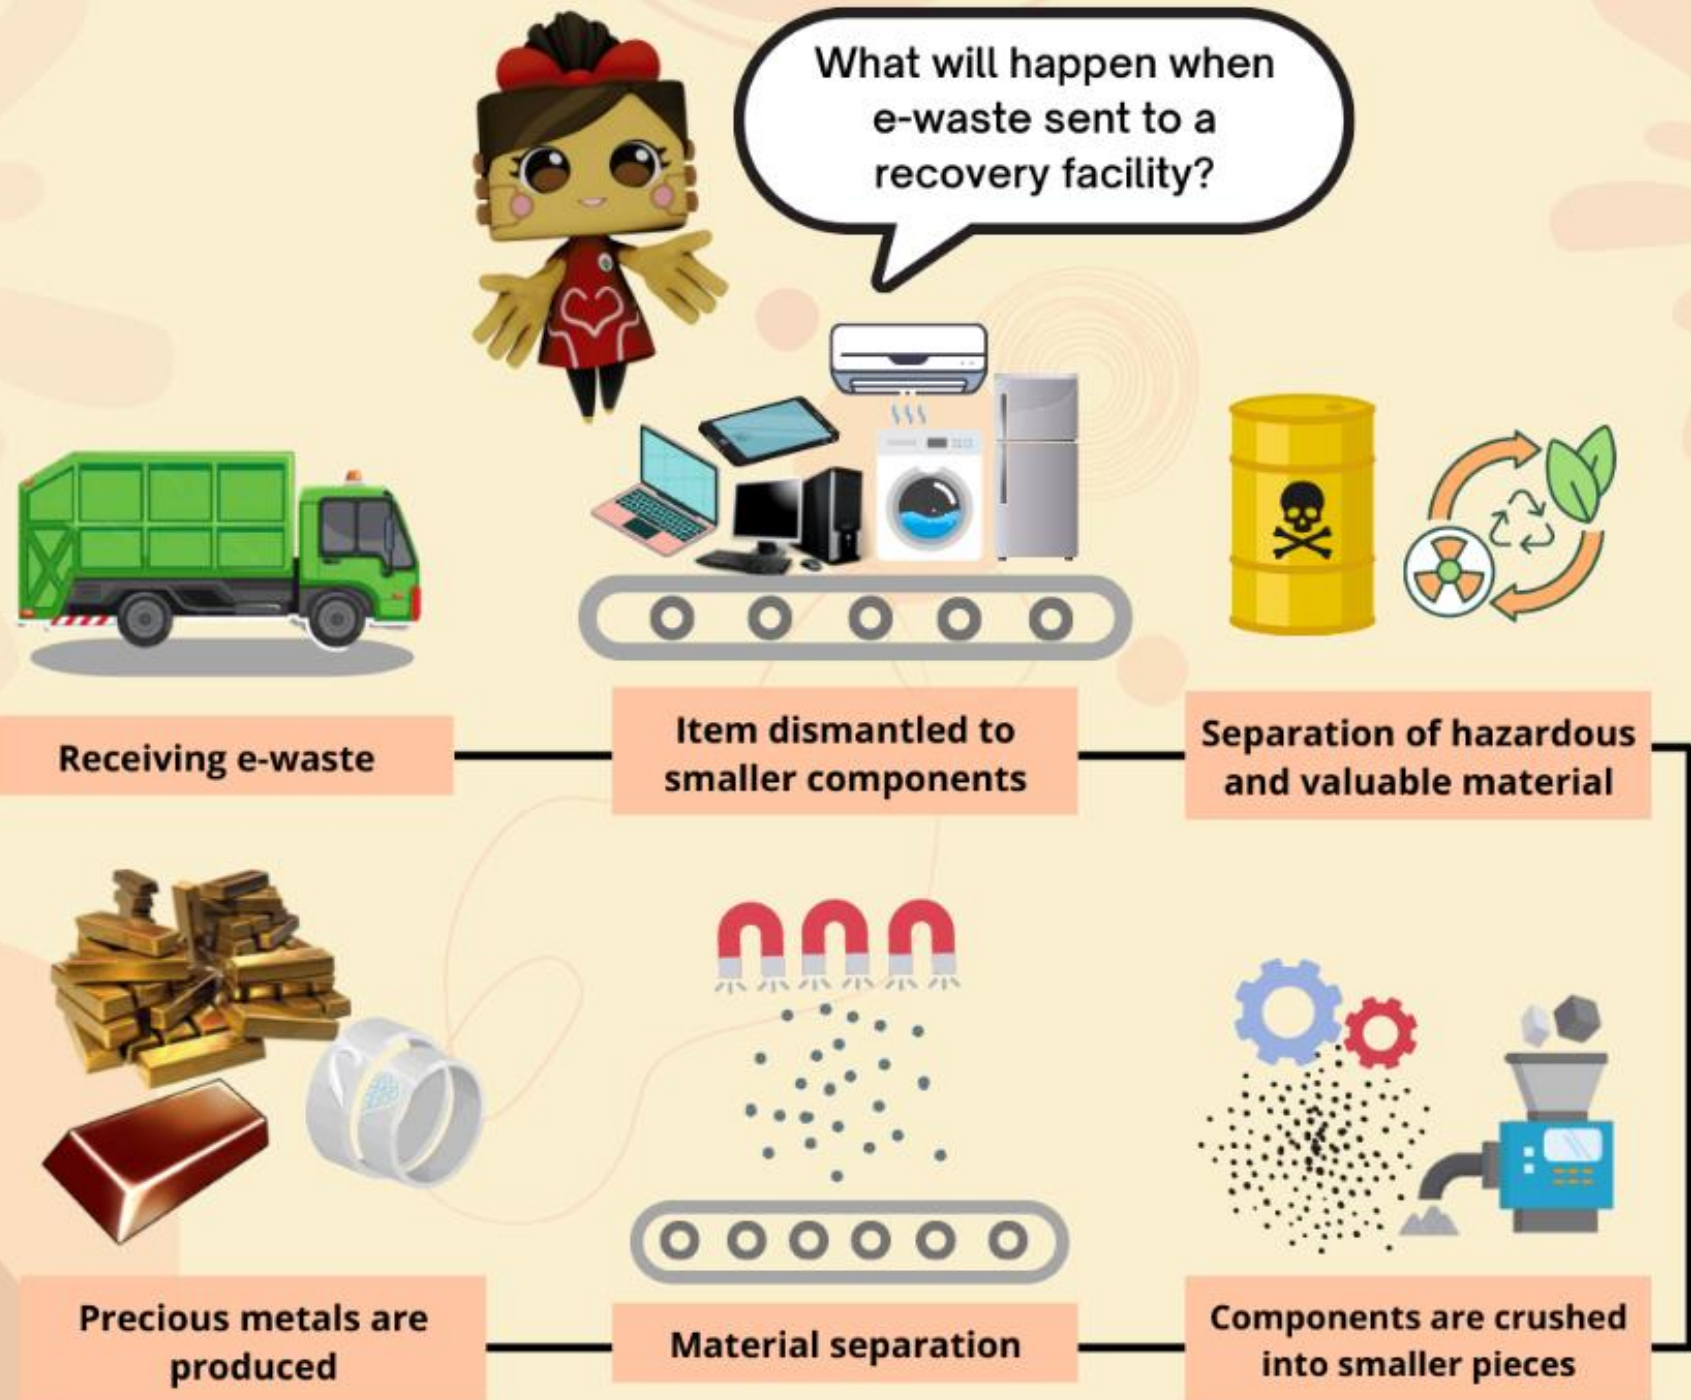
What will happen when e-waste sent to a recovery facility?

Receiving e-waste

Item dismantled to smaller components

Separation of hazardous and valuable material

Precious metals are produced

Material separation

Components are crushed into smaller pieces